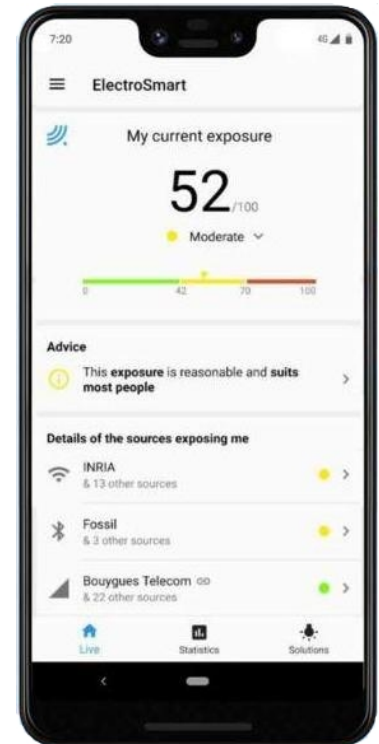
7:20

4G

ElectroSmart

My current exposure

52/100

Moderate

0 42 70 100

Advice

This **exposure** is reasonable and **suits most people**

Details of the sources exposing me

INRIA
& 13 other sources

Fossil
& 3 other sources

Bouygues Telecom
& 22 other sources

Live Statistics Solutions